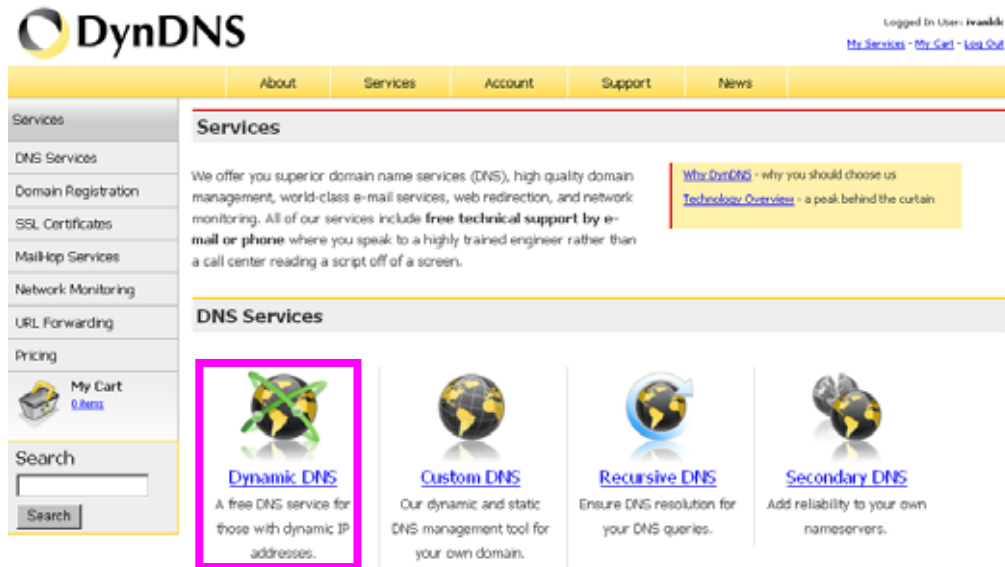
DynDNS

Logged In User: ivankk

My Services - My Cart - Log Out

About | Services | Account | Support | News

Services
DNS Services
Domain Registration
SSL Certificates
MailHop Services
Network Monitoring
URL Forwarding
Pricing

My Cart
0 items

Search
Search

Services

We offer you superior domain name services (DNS), high quality domain management, world-class e-mail services, web redirection, and network monitoring. All of our services include **free technical support by e-mail or phone** where you speak to a highly trained engineer rather than a call center reading a script off of a screen.

Why DynDNS - why you should choose us
Technology Overview - a peak behind the curtain

DNS Services

Dynamic DNS
A free DNS service for those with dynamic IP addresses.

Custom DNS
Our dynamic and static DNS management tool for your own domain.

Recursive DNS
Ensure DNS resolution for your DNS queries.

Secondary DNS
Add reliability to your own nameservers.